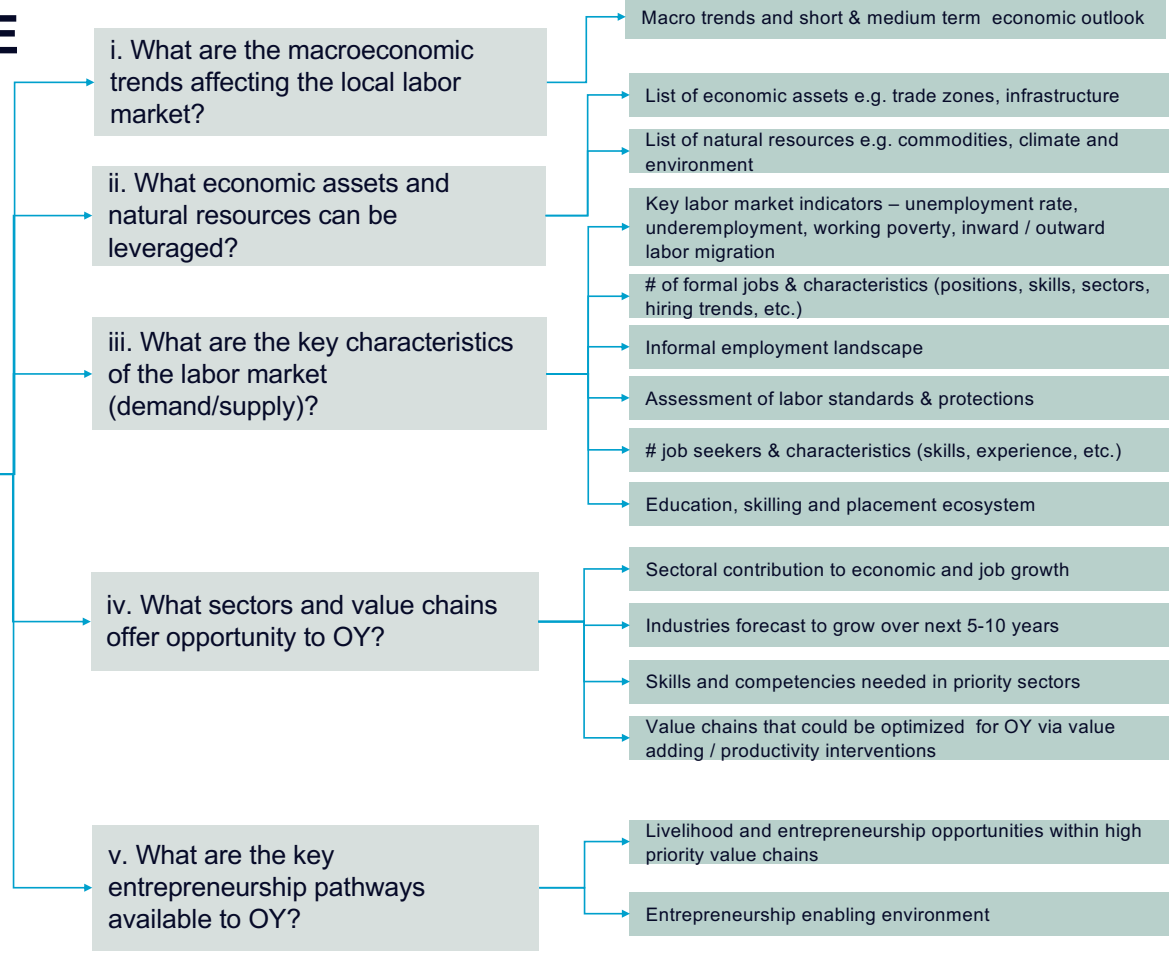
E

i. What are the macroeconomic trends affecting the local labor market?

Macro trends and short & medium term economic outlook

ii. What economic assets and natural resources can be leveraged?

List of economic assets e.g. trade zones, infrastructure

List of natural resources e.g. commodities, climate and environment

iii. What are the key characteristics of the labor market (demand/supply)?

Key labor market indicators – unemployment rate, underemployment, working poverty, inward / outward labor migration

# of formal jobs & characteristics (positions, skills, sectors, hiring trends, etc.)

Informal employment landscape

Assessment of labor standards & protections

# job seekers & characteristics (skills, experience, etc.)

Education, skilling and placement ecosystem

iv. What sectors and value chains offer opportunity to OY?

Sectoral contribution to economic and job growth

Industries forecast to grow over next 5-10 years

Skills and competencies needed in priority sectors

Value chains that could be optimized for OY via value adding / productivity interventions

v. What are the key entrepreneurship pathways available to OY?

Livelihood and entrepreneurship opportunities within high priority value chains

Entrepreneurship enabling environment